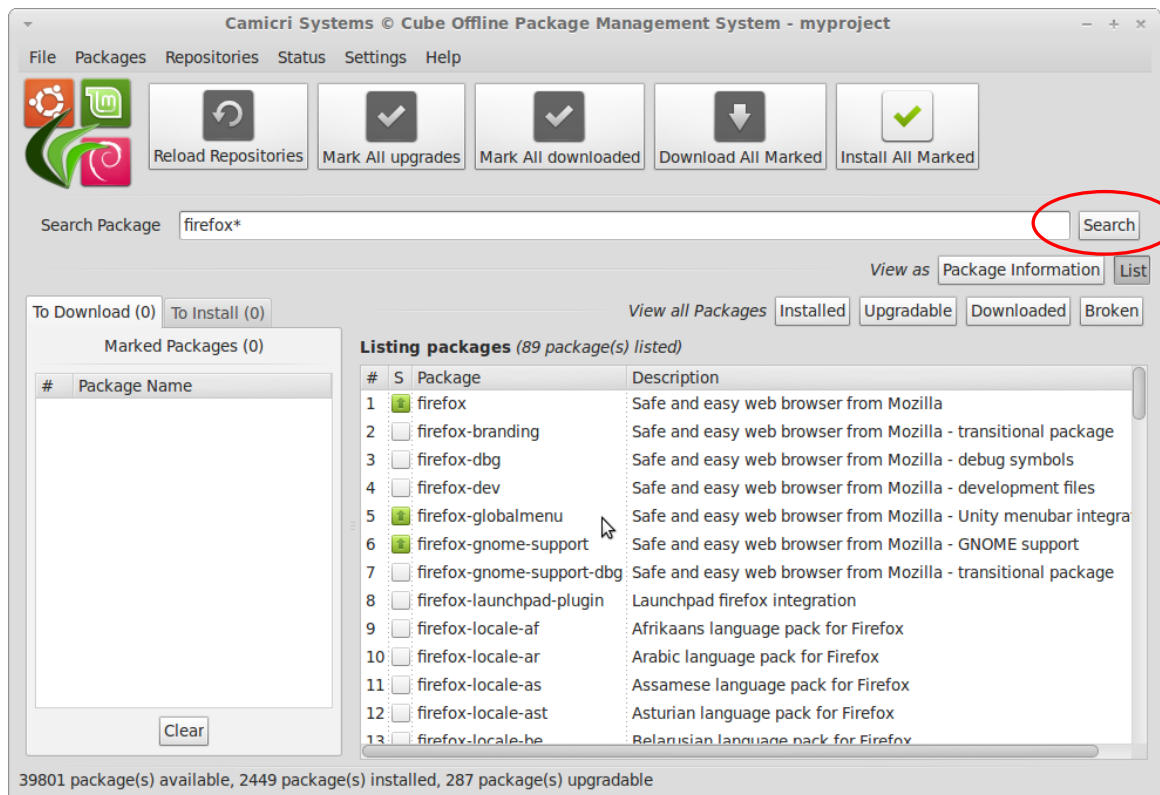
Camicri Systems © Cube Offline Package Management System - myproject

File Packages Repositories Status Settings Help

Reload Repositories Mark All upgrades Mark All downloaded Download All Marked Install All Marked

Search Package firefox* Search

View as Package Information List

To Download (0) To Install (0)

View all Packages Installed Upgradable Downloaded Broken

Marked Packages (0)

| # | Package Name |
|---|---|

Clear

Listing packages (89 package(s) listed)

| # | S | Package | Description |
|---|---|---|---|
| 1 | | firefox | Safe and easy web browser from Mozilla |
| 2 | | firefox-branding | Safe and easy web browser from Mozilla - transitional package |
| 3 | | firefox-dbg | Safe and easy web browser from Mozilla - debug symbols |
| 4 | | firefox-dev | Safe and easy web browser from Mozilla - development files |
| 5 | | firefox-globalmenu | Safe and easy web browser from Mozilla - Unity menubar integra |
| 6 | | firefox-gnome-support | Safe and easy web browser from Mozilla - GNOME support |
| 7 | | firefox-gnome-support-dbg | Safe and easy web browser from Mozilla - transitional package |
| 8 | | firefox-launchpad-plugin | Launchpad firefox integration |
| 9 | | firefox-locale-af | Afrikaans language pack for Firefox |
| 10 | | firefox-locale-ar | Arabic language pack for Firefox |
| 11 | | firefox-locale-as | Assamese language pack for Firefox |
| 12 | | firefox-locale-ast | Asturian language pack for Firefox |
| 13 | | firefox-locale-be | Belarusian language pack for Firefox |

39801 package(s) available, 2449 package(s) installed, 287 package(s) upgradable